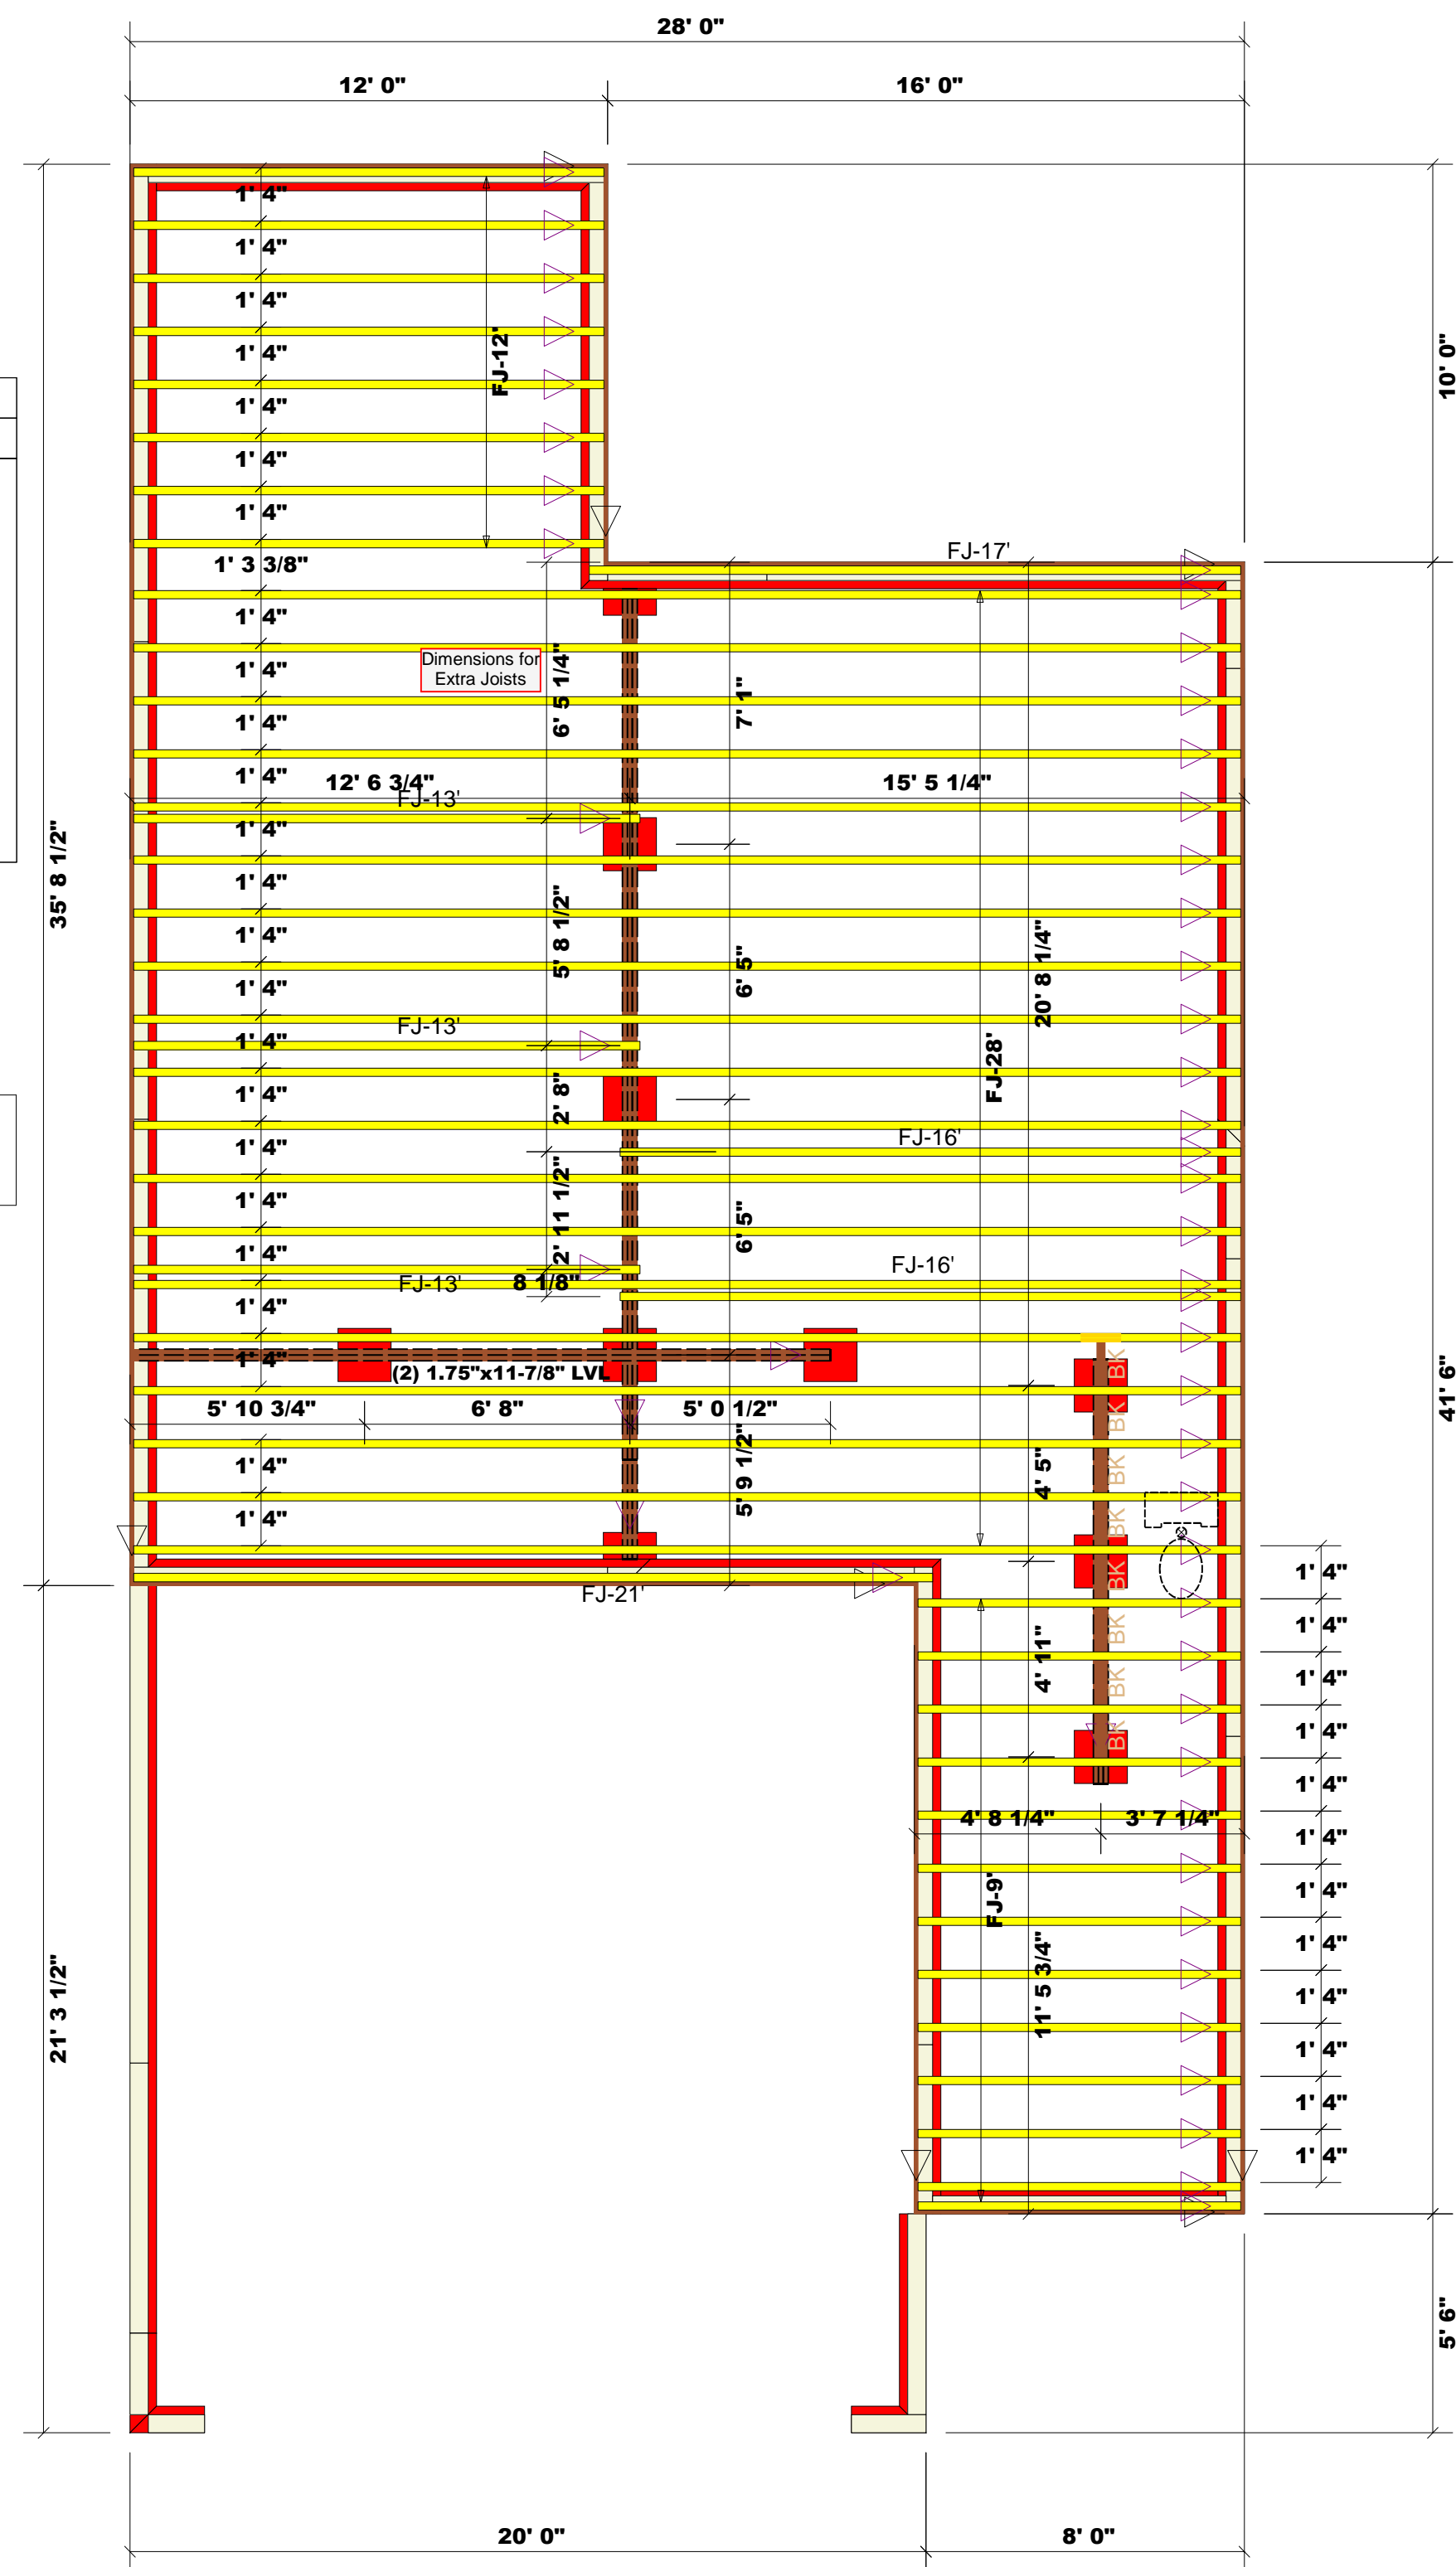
28' 0"
12' 0"
16' 0"
10' 0"
1' 4"
1' 4"
1' 4"
1' 4"
1' 4"
1' 4"
1' 4"
FJ-12'
1' 3 3/8"
FJ-17'
1' 4"
1' 4"
Dimensions for Extra Joists
6' 5 1/4"
7' 1"
1' 4"
1' 4"
12' 6 3/4"
FJ-13'
15' 5 1/4"
1' 4"
1' 4"
1' 4"
1' 4"
35' 8 1/2"
5' 8 1/2"
6' 5"
20' 8 1/4"
FJ-13'
1' 4"
1' 4"
2' 8"
FJ-28'
41' 6"
FJ-16'
1' 4"
1' 4"
2' 11 1/2"
6' 5"
1' 4"
FJ-16'
FJ-13'
8 1/8"
1' 4"
1' 4"
(2) 1.75"x11-7/8" LVL
BK
5' 10 3/4"
6' 8"
5' 0 1/2"
BK
1' 4"
5' 9 1/2"
4' 5"
BK
1' 4"
BK
BK
FJ-21'
1' 4"
1' 4"
BK
4' 11"
1' 4"
BK
1' 4"
BK
1' 4"
4' 8 1/4"
3' 7 1/4"
1' 4"
FJ-9'
1' 4"
1' 4"
11' 5 3/4"
1' 4"
21' 3 1/2"
1' 4"
1' 4"
1' 4"
5' 6"
20' 0"
8' 0"